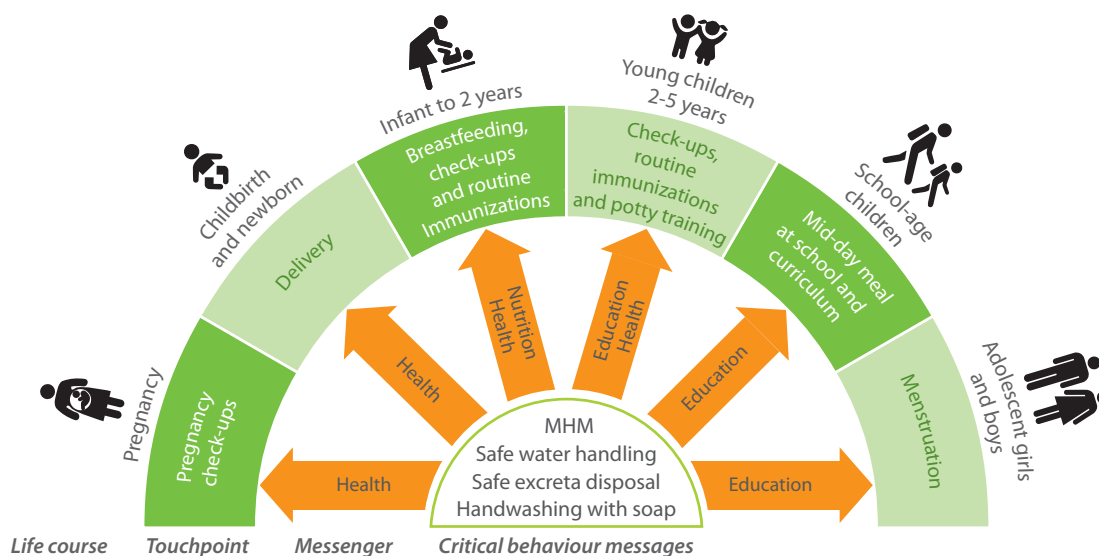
Pregnancy

Childbirth and newborn

Infant to 2 years

Young children 2-5 years

School-age children

Adolescent girls and boys

Pregnancy check-ups

Delivery

Breastfeeding, check-ups and routine Immunizations

Check-ups, routine immunizations and potty training

Mid-day meal at school and curriculum

Menstruation

Health

Health

Nutrition Health

Education Health

Education

Education

MHM
Safe water handling
Safe excreta disposal
Handwashing with soap

Life course Touchpoint Messenger Critical behaviour messages